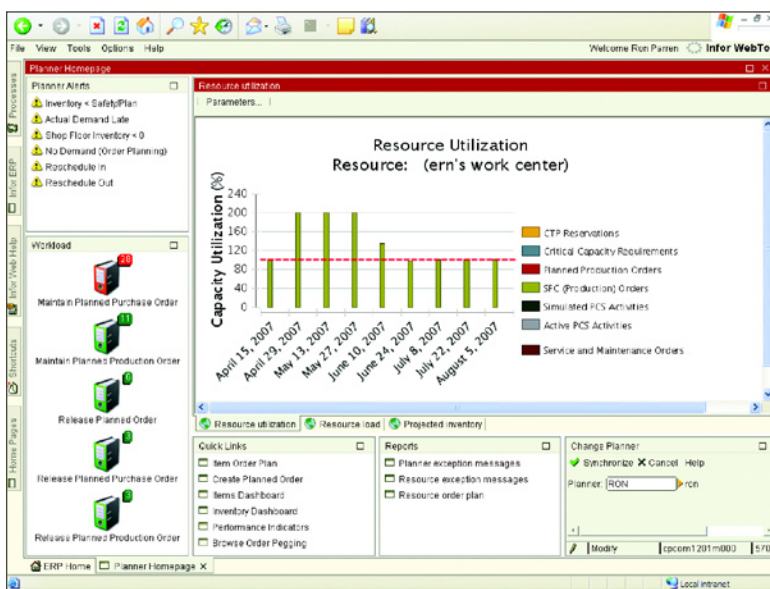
File View Tools Options Help

Welcome Ron Parren Infor WebTo

Processes
Infor ERP
Infor Web Help
Shortcuts
Home Pages

Planner Homepage

Planner Alerts

Inventory < SafetyPlan
Actual Demand Late
Shop Floor Inventory < 0
No Demand (Order Planning)
Reschedule In
Reschedule Out

Workload

28
Maintain Planned Purchase Order
11
Maintain Planned Production Order
0
Release Planned Order
3
Release Planned Purchase Order
3
Release Planned Production Order

Resource utilization

Parameters...

Resource Utilization
Resource: (ern's work center)

Capacity Utilization (%)

240
200
160
120
80
40
0

April 15, 2007
April 29, 2007
May 13, 2007
May 27, 2007
June 10, 2007
June 24, 2007
July 8, 2007
July 22, 2007
August 5, 2007

CTP Reservations
Critical Capacity Requirements
Planned Production Orders
SFC (Production) Orders
Simulated PCS Activities
Active PCS Activities
Service and Maintenance Orders

Resource utilization | Resource load | Projected inventory

Quick Links

Item Order Plan
Create Planned Order
Items Dashboard
Inventory Dashboard
Performance Indicators
Browse Order Pegging

Reports

Planner exception messages
Resource exception messages
Resource order plan

Change Planner

Synchronize Cancel Help

Planner: RON ron

Modify | cpcom1201m000 | 570

ERP Home | Planner Homepage

Local intranet